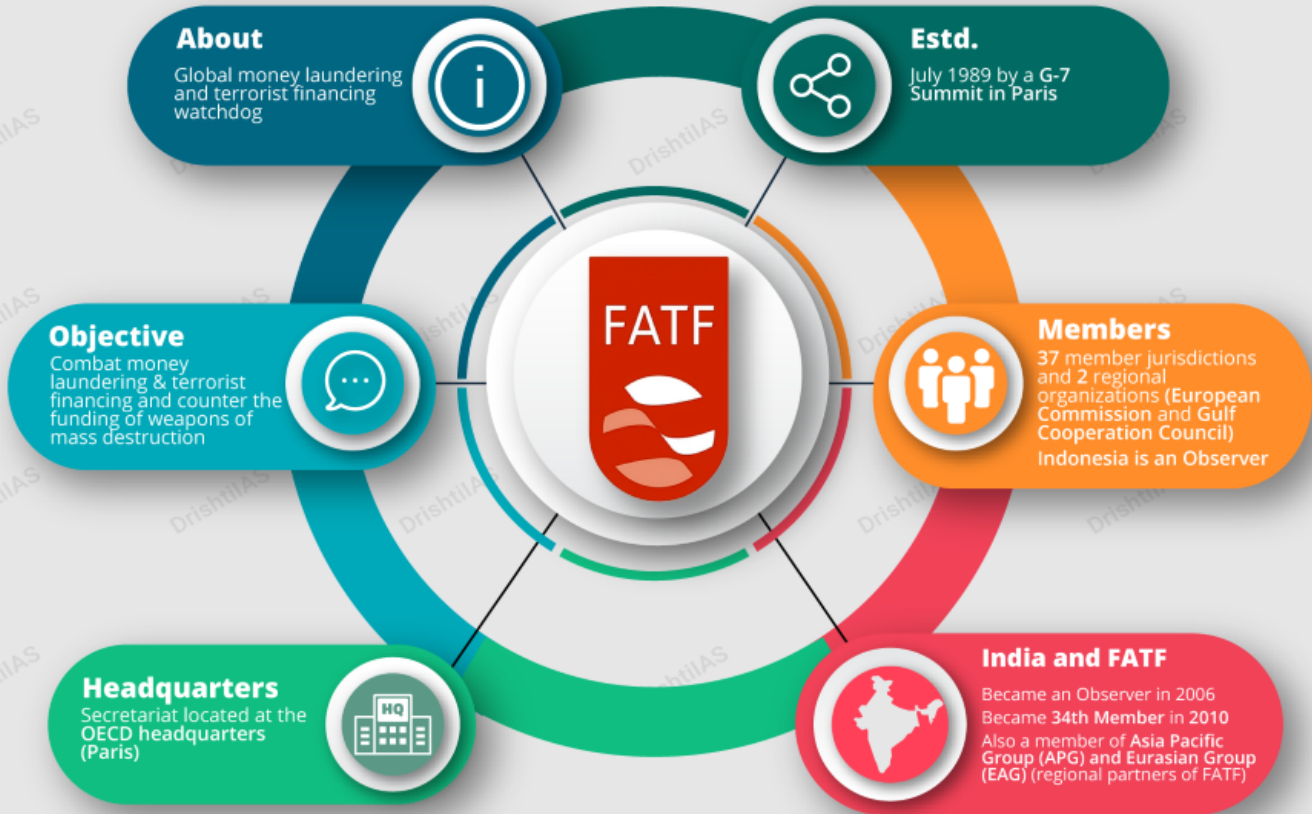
About
Global money laundering and terrorist financing watchdog

Estd.
July 1989 by a G-7 Summit in Paris

FATF

Objective
Combat money laundering & terrorist financing and counter the funding of weapons of mass destruction

Members
37 member jurisdictions and 2 regional organizations (European Commission and Gulf Cooperation Council)
Indonesia is an Observer

Headquarters
Secretariat located at the OECD headquarters (Paris)

HQ

India and FATF
Became an Observer in 2006
Became 34th Member in 2010
Also a member of Asia Pacific Group (APG) and Eurasian Group (EAG) (regional partners of FATF)

DrishtiIAS